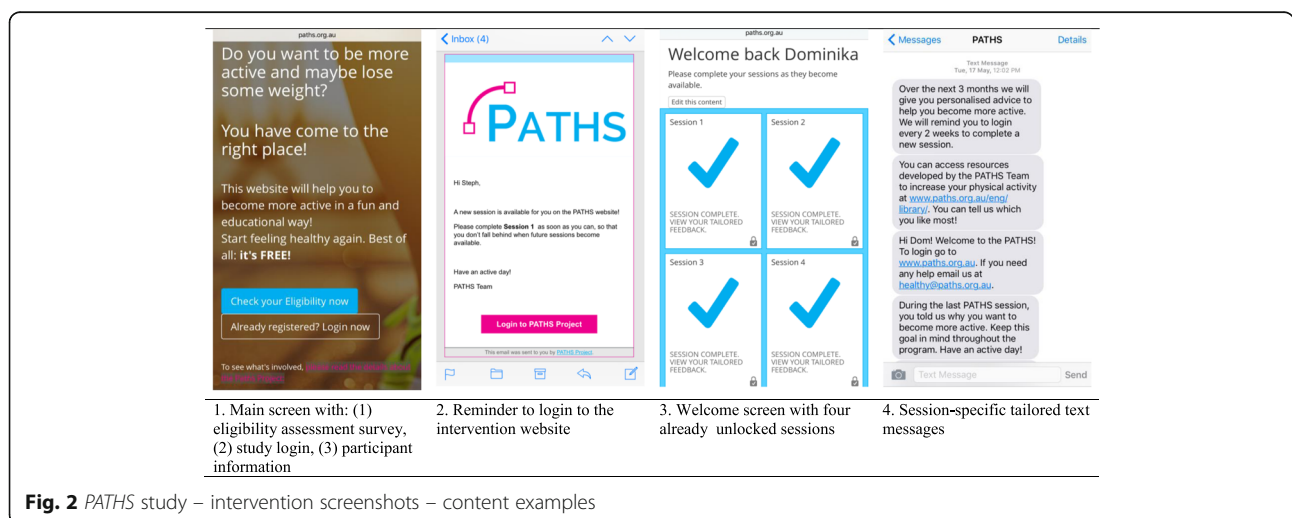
paths.org.au

Do you want to be more active and maybe lose some weight?

You have come to the right place!

This website will help you to become more active in a fun and educational way!
Start feeling healthy again. Best of all: **it's FREE!**

Check your Eligibility now

Already registered? Login now

To see what's involved, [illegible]

< Inbox (4)

PATHS

Hi Steph,

A new session is available for you on the PATHS website!

Please complete **Session 1** as soon as you can, so that you don't fall behind when future sessions become available.

Have an active day!

PATHS Team

Login to PATHS Project

This email was sent to you by PATHS Project.

paths.org.au

Welcome back Dominika

Please complete your sessions as they become available.

Edit this content

Session 1

SESSION COMPLETE. VIEW YOUR TAILORED FEEDBACK.

Session 2

SESSION COMPLETE. VIEW YOUR TAILORED FEEDBACK.

Session 3

SESSION COMPLETE. VIEW YOUR TAILORED FEEDBACK.

Session 4

SESSION COMPLETE. VIEW YOUR TAILORED FEEDBACK.

< Messages PATHS Details

Text Message
Tue, 17 May, 12:02 PM

Over the next 3 months we will give you personalised advice to help you become more active. We will remind you to login every 2 weeks to complete a new session.

You can access resources developed by the PATHS Team to increase your physical activity at www.paths.org.au/eng/library/. You can tell us which you like most!

Hi Dom! Welcome to the PATHS! To login go to www.paths.org.au. If you need any help email us at healthy@paths.org.au.

During the last PATHS session, you told us why you want to become more active. Keep this goal in mind throughout the program. Have an active day!

Text Message Send

| 1. Main screen with: (1) eligibility assessment survey, (2) study login, (3) participant information | 2. Reminder to login to the intervention website | 3. Welcome screen with four already unlocked sessions | 4. Session-specific tailored text messages |
|---|---|---|---|

**Fig. 2** *PATHS* study – intervention screenshots – content examples